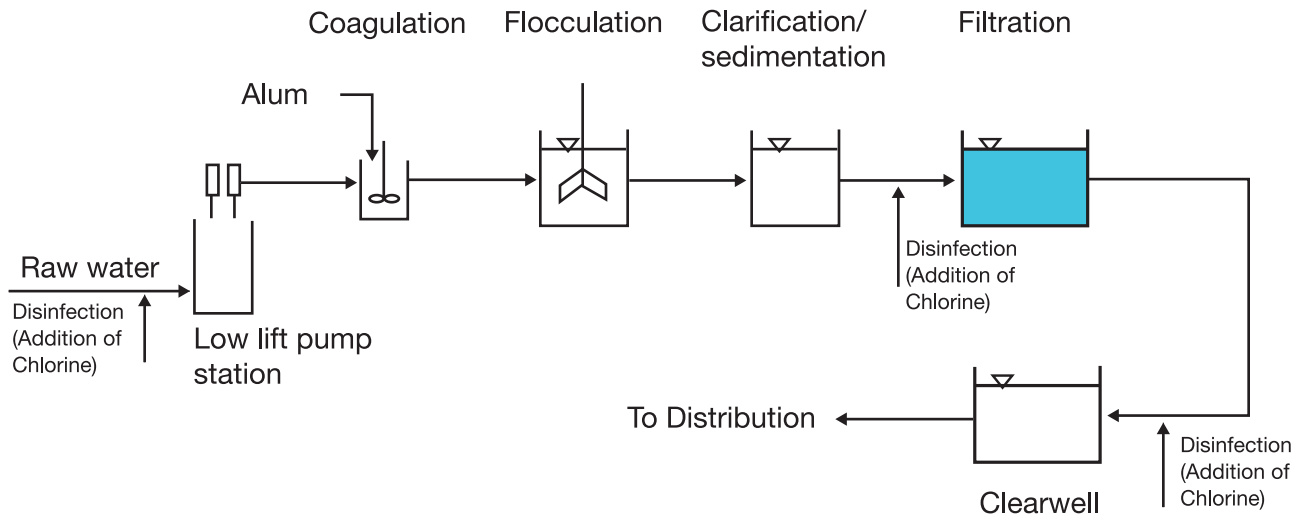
Coagulation

Flocculation

Clarification/ sedimentation

Filtration

Alum

Raw water

Disinfection (Addition of Chlorine)

Low lift pump station

Disinfection (Addition of Chlorine)

To Distribution

Clearwell

Disinfection (Addition of Chlorine)